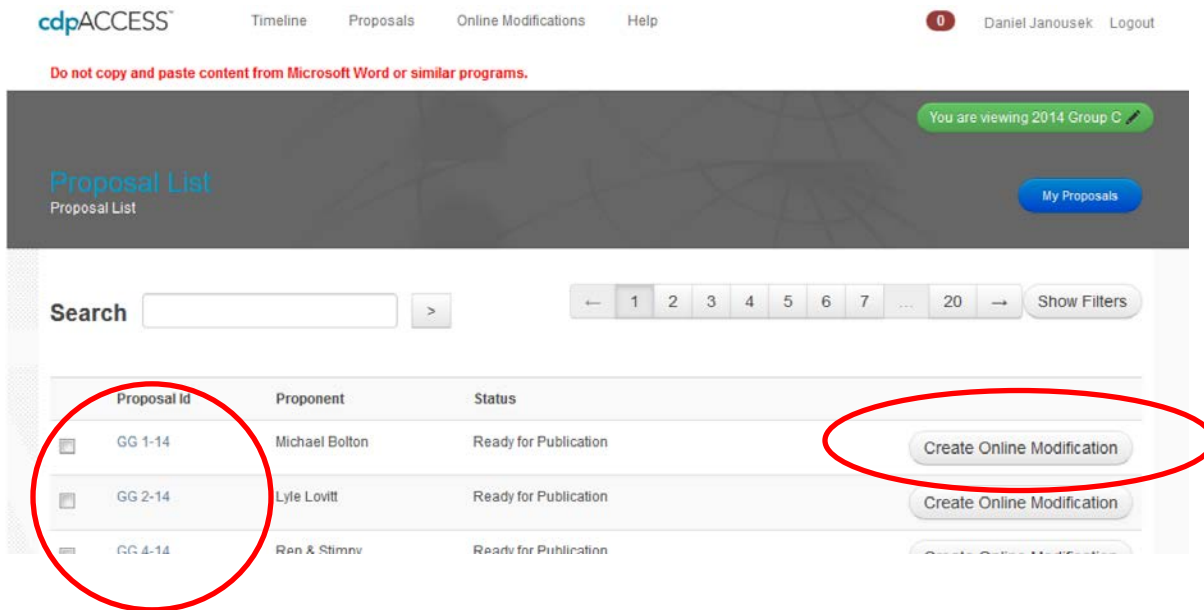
cdpACCESS™ Timeline Proposals Online Modifications Help 0 Daniel Janousek Logout

Do not copy and paste content from Microsoft Word or similar programs.

You are viewing 2014 Group C

Proposal List
Proposal List

My Proposals

Search >

← 1 2 3 4 5 6 7 ... 20 → Show Filters

| | Proposal Id | Proponent | Status | |
|---|---|---|---|---|
| | GG 1-14 | Michael Bolton | Ready for Publication | Create Online Modification |
| | GG 2-14 | Lyle Lovitt | Ready for Publication | Create Online Modification |
| | GG 4-14 | Ren & Stimpy | Ready for Publication | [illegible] |